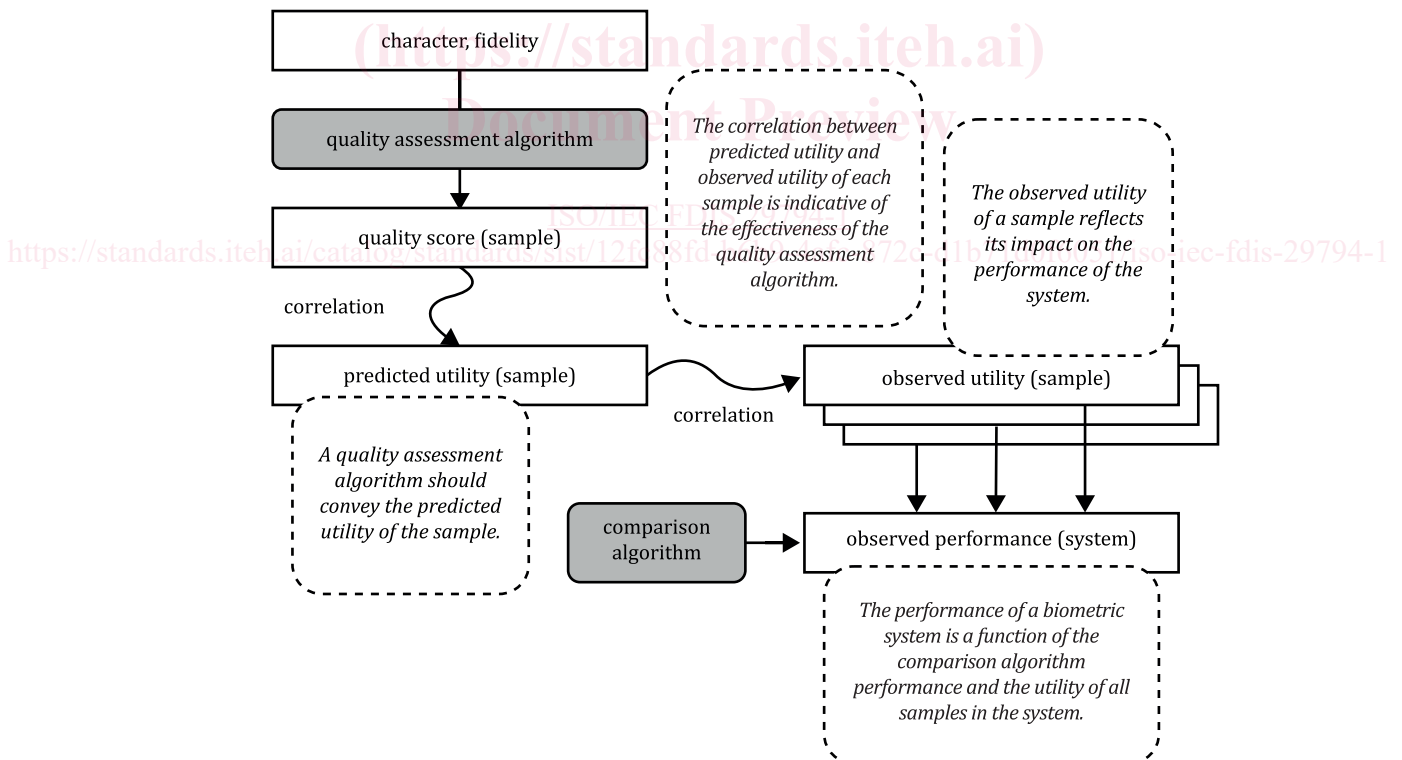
(https://standards.iteh.ai)
Document Preview

character, fidelity

quality assessment algorithm

The correlation between predicted utility and observed utility of each sample is indicative of the effectiveness of the quality assessment algorithm.

The observed utility of a sample reflects its impact on the performance of the system.

ISO/IEC FDIS 29794-1

quality score (sample)

https://standards.iteh.ai/catalog/standards/sist/12fc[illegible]8fd-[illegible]-72e-e1b7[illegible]/iso-iec-fdis-29794-1

correlation

predicted utility (sample)

observed utility (sample)

correlation

A quality assessment algorithm should convey the predicted utility of the sample.

comparison algorithm

observed performance (system)

The performance of a biometric system is a function of the comparison algorithm performance and the utility of all samples in the system.